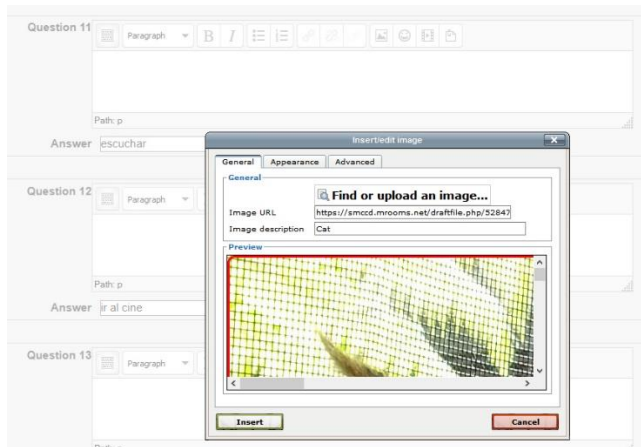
Question 11

Paragraph

Path: p

Answer escuchar

Question 12

Paragraph

Path: p

Answer ir al cine

Question 13

Paragraph

Insert/edit image

General Appearance Advanced

General

Find or upload an image...

Image URL https://smccd.mrooms.net/draftfile.php/52847

Image description Cat

Preview

Insert

Cancel